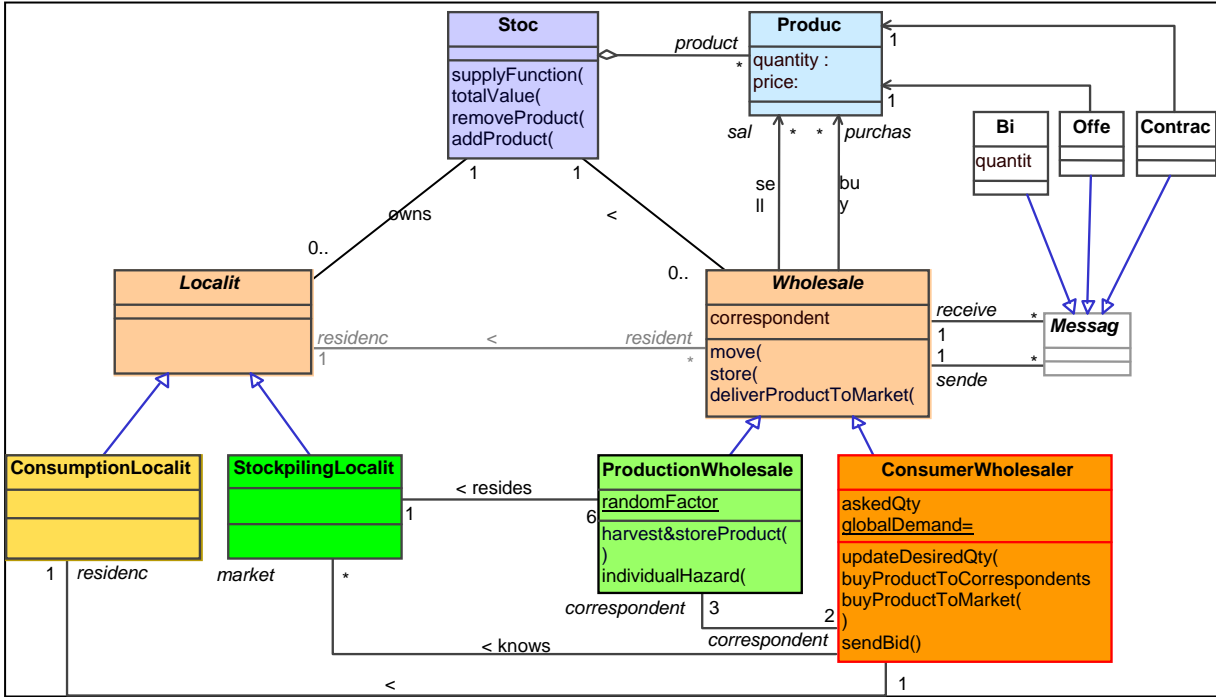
Stoc

supplyFunction(
totalValue(
removeProduct(
addProduct(

product
*

Produc
quantity :
price:

1
1

Bi
quantit

Offe

Contrac

sal
*
*
purchas

se
ll

bu
y

1
1
owns
<
0..
0..

Localit

residenc
1
<
resident
*

Wholesale
correspondent
move(
store(
deliverProductToMarket(

receive
1
*
1
*
sende

Messag

ConsumptionLocalit

StockpilingLocalit

< resides
1
6

ProductionWholesale
randomFactor
harvest&storeProduct(
)
individualHazard(

ConsumerWholesaler
askedQty
globalDemand=
updateDesiredQty(
buyProductToCorrespondents
buyProductToMarket(
)
sendBid()

1
residenc
market
*

correspondent
3
2
correspondent

< knows

<
1